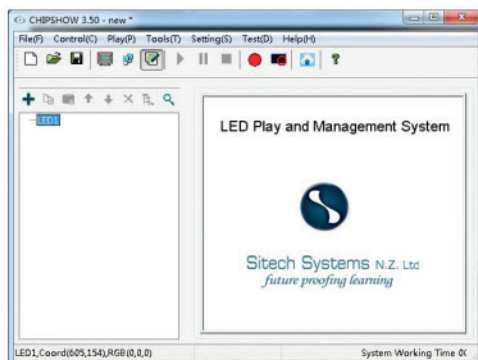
CHIPSHOW 3.50 - new *

File(F) Control(C) Play(P) Tools(T) Setting(S) Test(D) Help(H)

LED1

LED Play and Management System

Sitech Systems N.Z. Ltd
future proofing learning

LED1,Coord(605,154),RGB(0,0,0)

System Working Time 0(